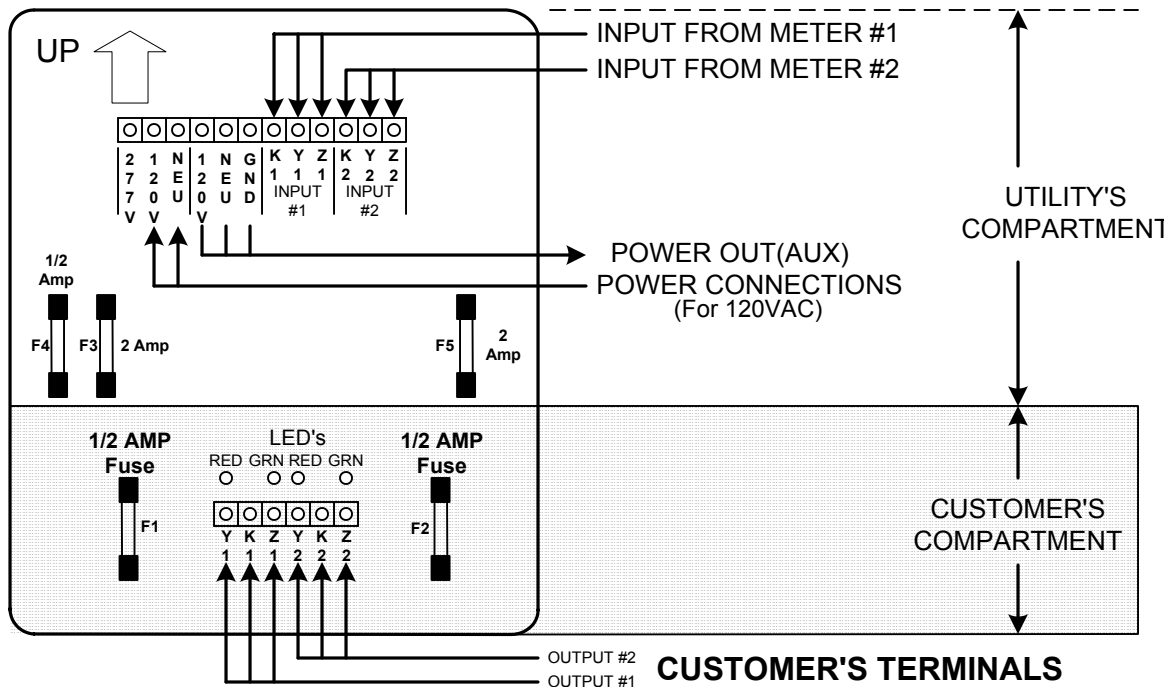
UP

INPUT FROM METER #1
INPUT FROM METER #2

277V 120V NEU 120V NEU GND K1 Y1 Z1 K2 Y2 Z2
INPUT #1
INPUT #2

UTILITY'S COMPARTMENT

POWER OUT(AUX)
POWER CONNECTIONS
(For 120VAC)

1/2 Amp
F4
F3
2 Amp
F5
2 Amp

1/2 AMP Fuse
LED's
RED GRN RED GRN
1/2 AMP Fuse
F1
Y1 K1 Z1 Y2 K2 Z2
F2

CUSTOMER'S COMPARTMENT

OUTPUT #2
OUTPUT #1
CUSTOMER'S TERMINALS